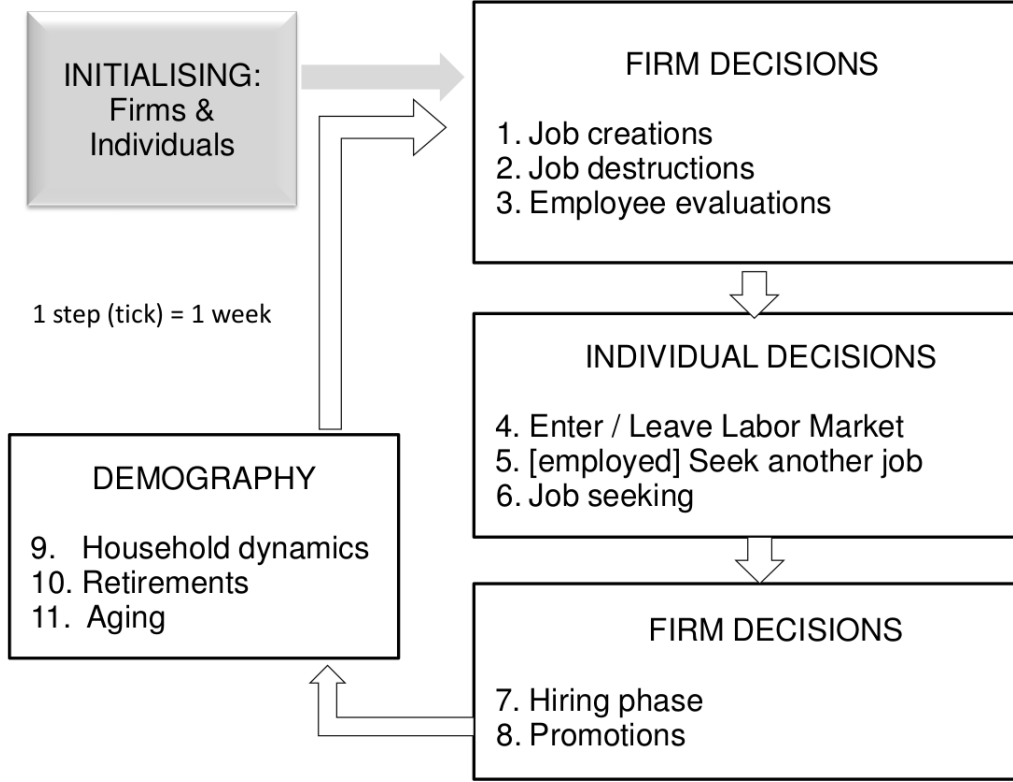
INITIALISING:
Firms &
Individuals

FIRM DECISIONS

1. Job creations
2. Job destructions
3. Employee evaluations

1 step (tick) = 1 week

INDIVIDUAL DECISIONS

4. Enter / Leave Labor Market
5. [employed] Seek another job
6. Job seeking

DEMOGRAPHY

9. Household dynamics
10. Retirements
11. Aging

FIRM DECISIONS

7. Hiring phase
8. Promotions